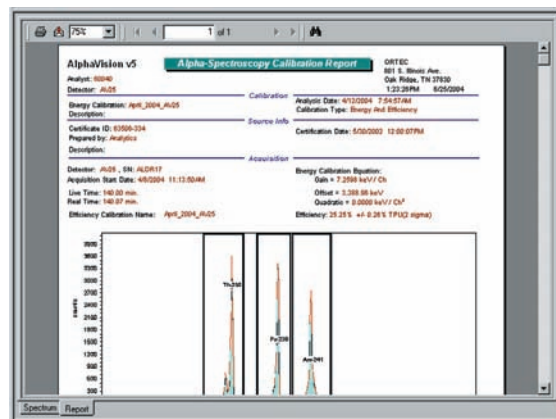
75% 1 of 1

AlphaVision v5

Alpha-Spectroscopy Calibration Report

ORTEC
801 S. Illinois Ave.
Oak Ridge, TN 37830
1:23:28PM 8/25/2004

Analyst: 00040
Detector: Al-05

Calibration

Energy Calibration: April_2004_Al-05
Description:

Analysis Date: 4/12/2004 7:54:57AM
Calibration Type: Energy And Efficiency

Source Info

Certificate ID: 63506-334
Prepared by: Analytics
Description:

Certification Date: 5/30/2002 12:00:07PM

Acquisition

Detector: Al-05 , SN: ALDR17
Acquisition Start Date: 4/8/2004 11:13:50AM
Live Time: 140.00 min.
Real Time: 140.07 min.
Efficiency Calibration Name: April_2004_Al-05

Energy Calibration Equation:
Gain = 7.2590 keV / Ch
Offset = 3,380.98 keV
Quadratic = 0.0000 keV / Ch²
Efficiency: 25.25 % +/- 0.26 % TPU(2 sigma)

3000
2800
2600
2400
2200
2000
1800
1600
1400
1200
1000
800
600
400
200

counts

Th-230

Pu-239

Am-241

Spectrum Report